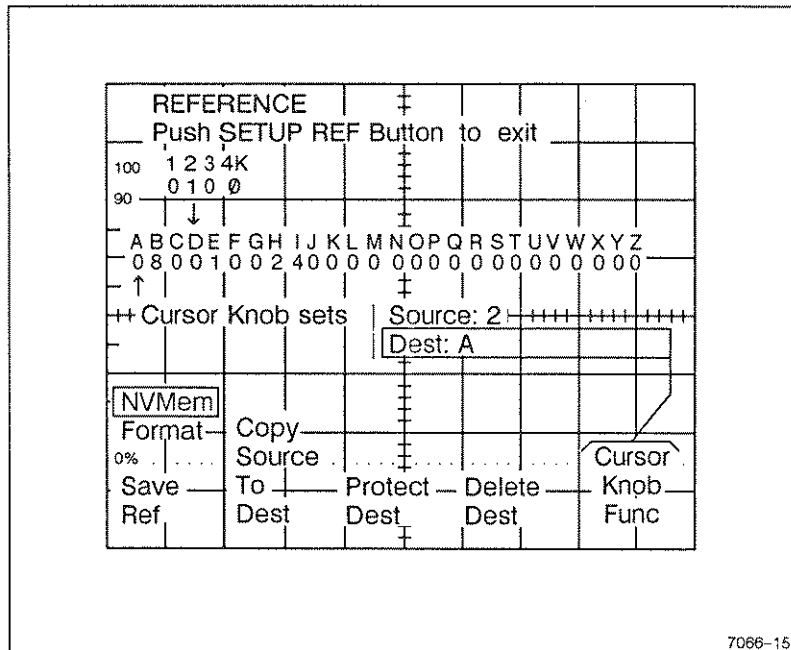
REFERENCE
Push SETUP REF Button to exit

100 1 2 3 4K
0 1 0 Ø
90
↓
A B C D E F G H I J K L M N O P Q R S T U V W X Y Z
0 8 0 0 1 0 0 2 4 0 0 0 0 0 0 0 0 0 0 0 0 0 0 0 0 0
↑
Cursor Knob sets
Source: 2
Dest: A

NVMem
Format
0%
Save Ref
Copy Source To Dest
Protect Dest
Delete Dest
Cursor Knob Func

7066-15